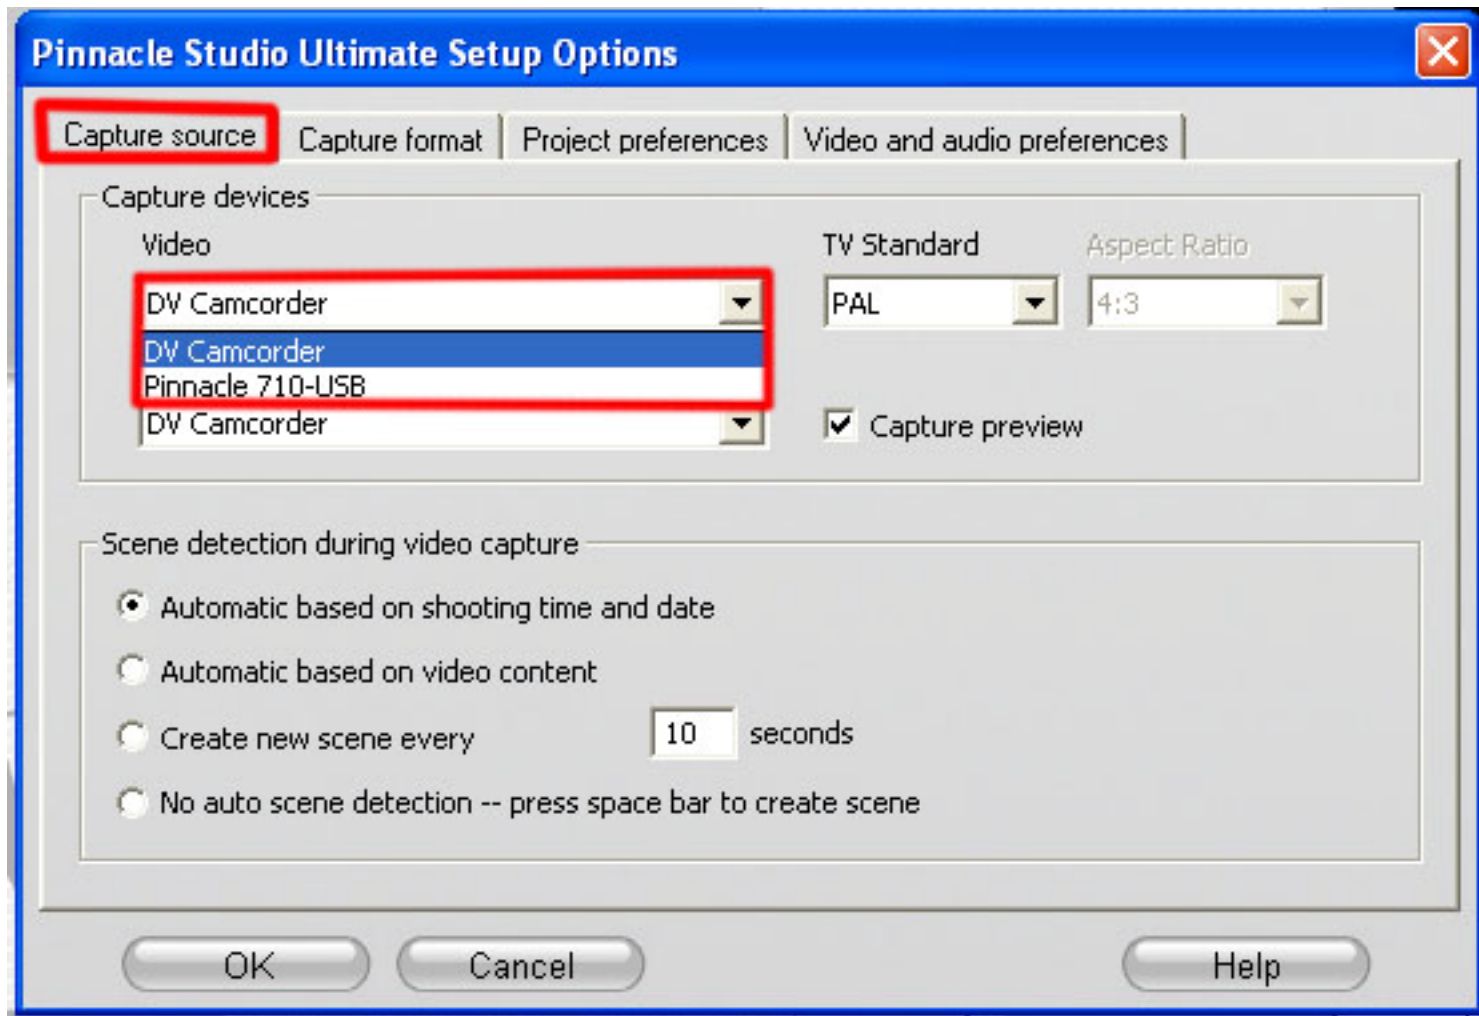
Pinnacle Studio Ultimate Setup Options

Capture source | Capture format | Project preferences | Video and audio preferences

Capture devices

Video

DV Camcorder

DV Camcorder
Pinnacle 710-USB

DV Camcorder

TV Standard

PAL

Aspect Ratio

4:3

Capture preview

Scene detection during video capture

Automatic based on shooting time and date

Automatic based on video content

Create new scene every 10 seconds

No auto scene detection -- press space bar to create scene

OK

Cancel

Help